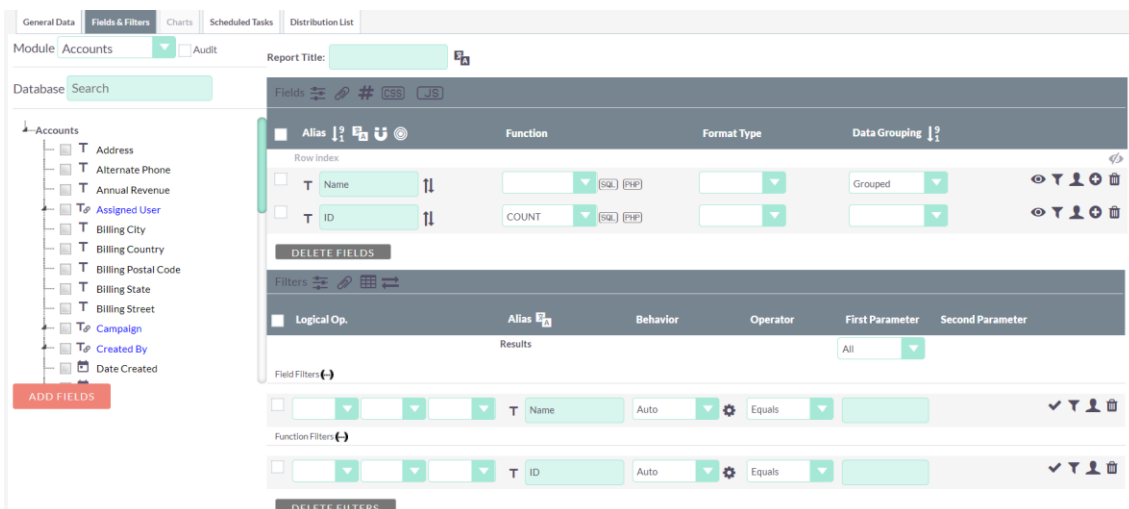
General Data | Fields & Filters | Charts | Scheduled Tasks | Distribution List

Module Accounts Audit

Database Search

Accounts
T Address
T Alternate Phone
T Annual Revenue
T Assigned User
T Billing City
T Billing Country
T Billing Postal Code
T Billing State
T Billing Street
T Campaign
T Created By
Date Created

ADD FIELDS

Report Title:

Fields CSS JS

Alias | Function | Format Type | Data Grouping

Row index

T Name | SQL PHP | | Grouped
T ID | COUNT SQL PHP | |

DELETE FIELDS

Filters

Logical Op. | Alias | Behavior | Operator | First Parameter | Second Parameter

Results | All

Field Filters

T Name | Auto | Equals

Function Filters

T ID | Auto | Equals

DELETE FILTERS